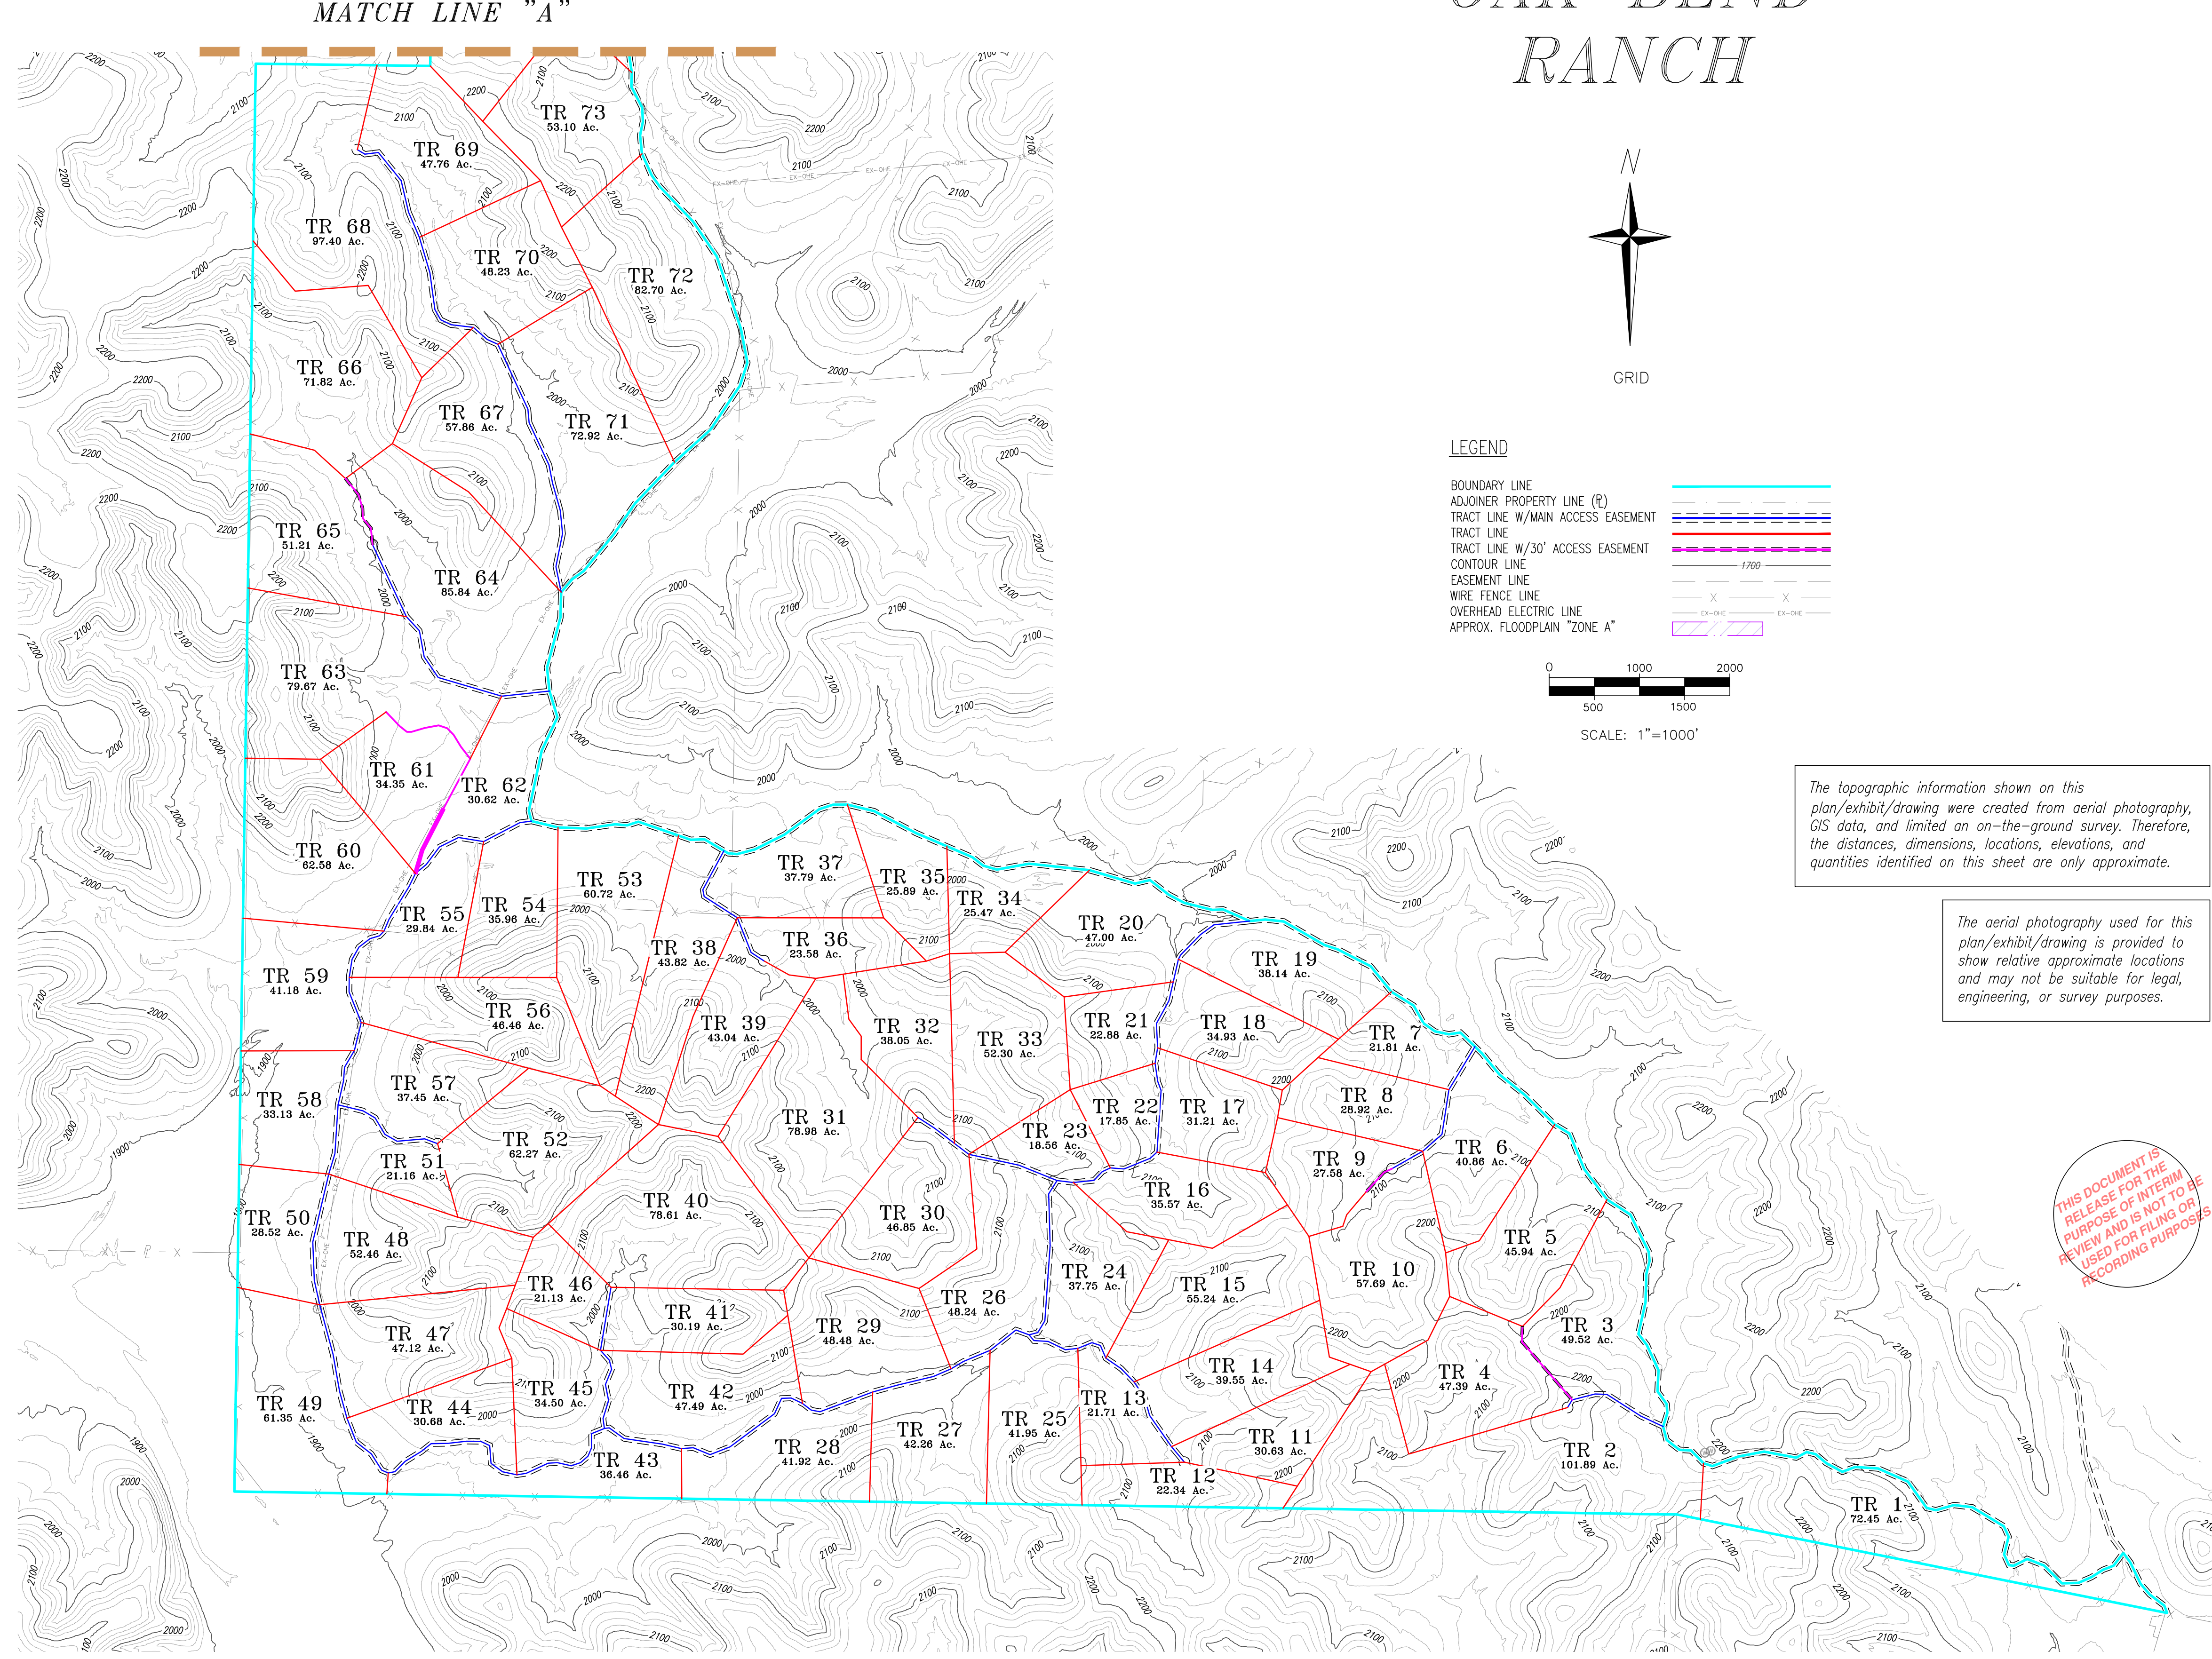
MATCH LINE "A"

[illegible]
RANCH

N

GRID

LEGEND

BOUNDARY LINE
ADJOINER PROPERTY LINE (℗)
TRACT LINE W/MAIN ACCESS EASEMENT
TRACT LINE
TRACT LINE W/30' ACCESS EASEMENT
CONTOUR LINE
EASEMENT LINE
WIRE FENCE LINE
OVERHEAD ELECTRIC LINE
APPROX. FLOODPLAIN "ZONE A"

1700

0 1000 2000
500 1500

SCALE: 1"=1000'

The topographic information shown on this plan/exhibit/drawing were created from aerial photography, GIS data, and limited an on-the-ground survey. Therefore, the distances, dimensions, locations, elevations, and quantities identified on this sheet are only approximate.

The aerial photography used for this plan/exhibit/drawing is provided to show relative approximate locations and may not be suitable for legal, engineering, or survey purposes.

THIS DOCUMENT IS RELEASE FOR THE INTERIM PURPOSE OF REVIEW AND IS NOT TO BE USED FOR FILING OR RECORDING PURPOSES

TR 73 53.10 Ac.
TR 69 47.76 Ac.
TR 68 97.40 Ac.
TR 70 48.23 Ac.
TR 72 82.70 Ac.
TR 66 71.82 Ac.
TR 67 57.86 Ac.
TR 71 72.92 Ac.
TR 65 51.21 Ac.
TR 64 85.84 Ac.
TR 63 79.67 Ac.
TR 61 34.35 Ac.
TR 62 30.62 Ac.
TR 60 62.58 Ac.
TR 37 37.79 Ac.
TR 35 25.89 Ac.
TR 34 25.47 Ac.
TR 53 60.72 Ac.
TR 55 29.84 Ac.
TR 54 35.96 Ac.
TR 20 47.00 Ac.
TR 38 43.82 Ac.
TR 36 23.58 Ac.
TR 59 41.18 Ac.
TR 19 38.14 Ac.
TR 56 46.46 Ac.
TR 39 43.04 Ac.
TR 32 38.05 Ac.
TR 33 52.30 Ac.
TR 21 22.88 Ac.
TR 18 34.93 Ac.
TR 7 21.81 Ac.
TR 57 37.45 Ac.
TR 58 33.13 Ac.
TR 31 78.98 Ac.
TR 22 17.85 Ac.
TR 17 31.21 Ac.
TR 8 28.92 Ac.
TR 52 62.27 Ac.
TR 23 18.56 Ac.
TR 6 40.86 Ac.
TR 51 21.16 Ac.
TR 9 27.58 Ac.
TR 16 35.57 Ac.
TR 40 78.61 Ac.
TR 30 46.85 Ac.
TR 50 28.52 Ac.
TR 48 52.46 Ac.
TR 5 45.94 Ac.
TR 24 37.75 Ac.
TR 10 57.69 Ac.
TR 15 55.24 Ac.
TR 46 21.13 Ac.
TR 26 48.24 Ac.
TR 41 30.19 Ac.
TR 29 48.48 Ac.
TR 3 49.52 Ac.
TR 47 47.12 Ac.
TR 14 39.55 Ac.
TR 4 47.39 Ac.
TR 45 34.50 Ac.
TR 42 47.49 Ac.
TR 13 21.71 Ac.
TR 49 61.35 Ac.
TR 44 30.68 Ac.
TR 27 42.26 Ac.
TR 25 41.95 Ac.
TR 11 30.63 Ac.
TR 28 41.92 Ac.
TR 2 101.89 Ac.
TR 43 36.46 Ac.
TR 12 22.34 Ac.
TR 1 72.45 Ac.